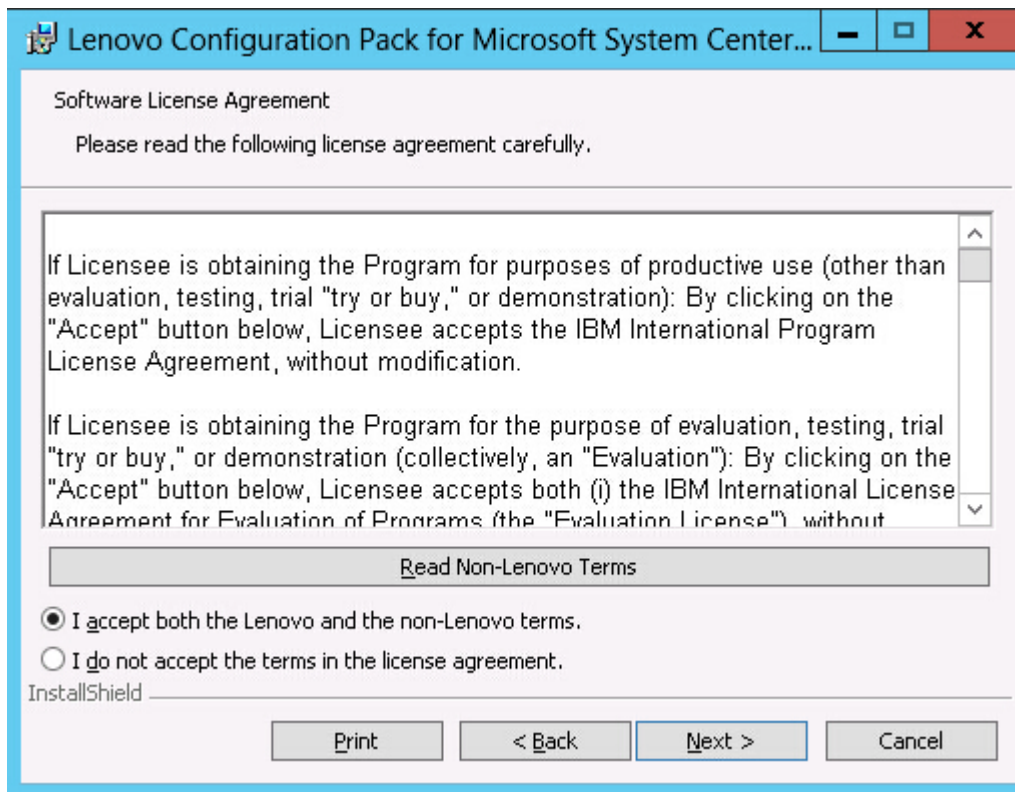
Lenovo Configuration Pack for Microsoft System Center...

Software License Agreement

Please read the following license agreement carefully.

If Licensee is obtaining the Program for purposes of productive use (other than evaluation, testing, trial "try or buy," or demonstration): By clicking on the "Accept" button below, Licensee accepts the IBM International Program License Agreement, without modification.

If Licensee is obtaining the Program for the purpose of evaluation, testing, trial "try or buy," or demonstration (collectively, an "Evaluation"): By clicking on the "Accept" button below, Licensee accepts both (i) the IBM International License Agreement for Evaluation of Programs (the "Evaluation License"), without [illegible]

Read Non-Lenovo Terms

I accept both the Lenovo and the non-Lenovo terms.

I do not accept the terms in the license agreement.

InstallShield

Print

< Back

Next >

Cancel